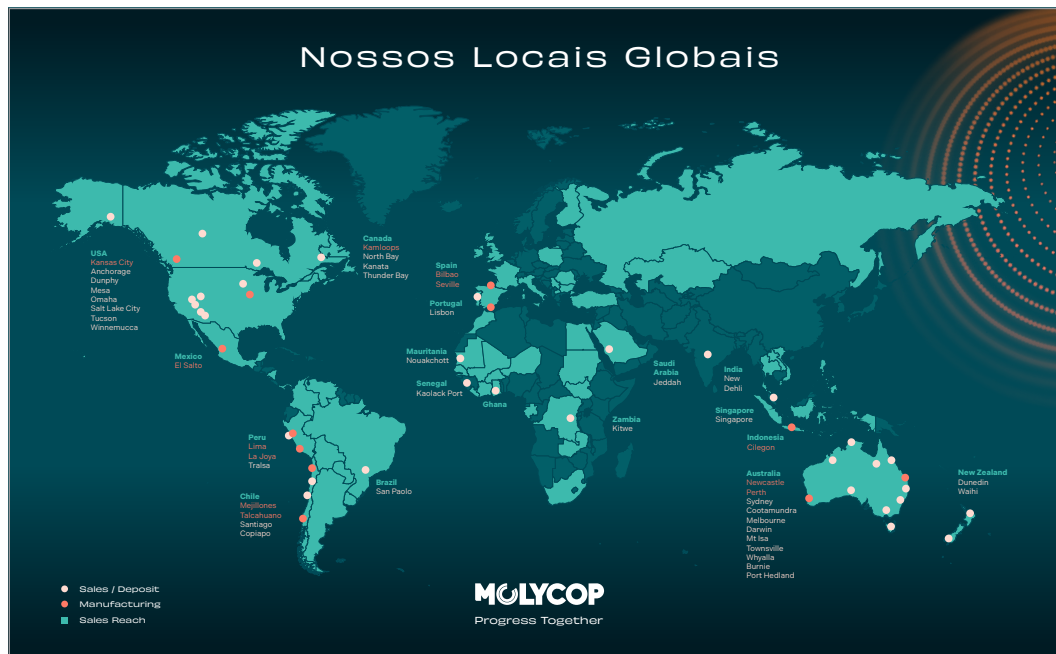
Nossos Locais Globais

USA
Kansas City
Anchorage
Dunphy
Mesa
Omaha
Salt Lake City
Tucson
Winnemucca

Canada
Kamloops
North Bay
Kanata
Thunder Bay

Spain
Bilbao
Seville

Portugal
Lisbon

Mexico
El Salto

Mauritania
Nouakchott

Senegal
Kaolack Port

Ghana

Saudi Arabia
Jeddah

India
New Dehli

Singapore
Singapore

Zambia
Kitwe

Indonesia
Cilegon

Peru
Lima
La Joya
Tralsa

Brazil
San Paolo

Chile
Mejillones
Talcahuano
Santiago
Copiapo

Australia
Newcastle
Perth
Sydney
Cootamundra
Melbourne
Darwin
Mt Isa
Townsville
Whyalla
Burnie
Port Hedland

New Zealand
Dunedin
Waihi

Sales / Deposit
Manufacturing
Sales Reach

MOLYCOP
Progress Together